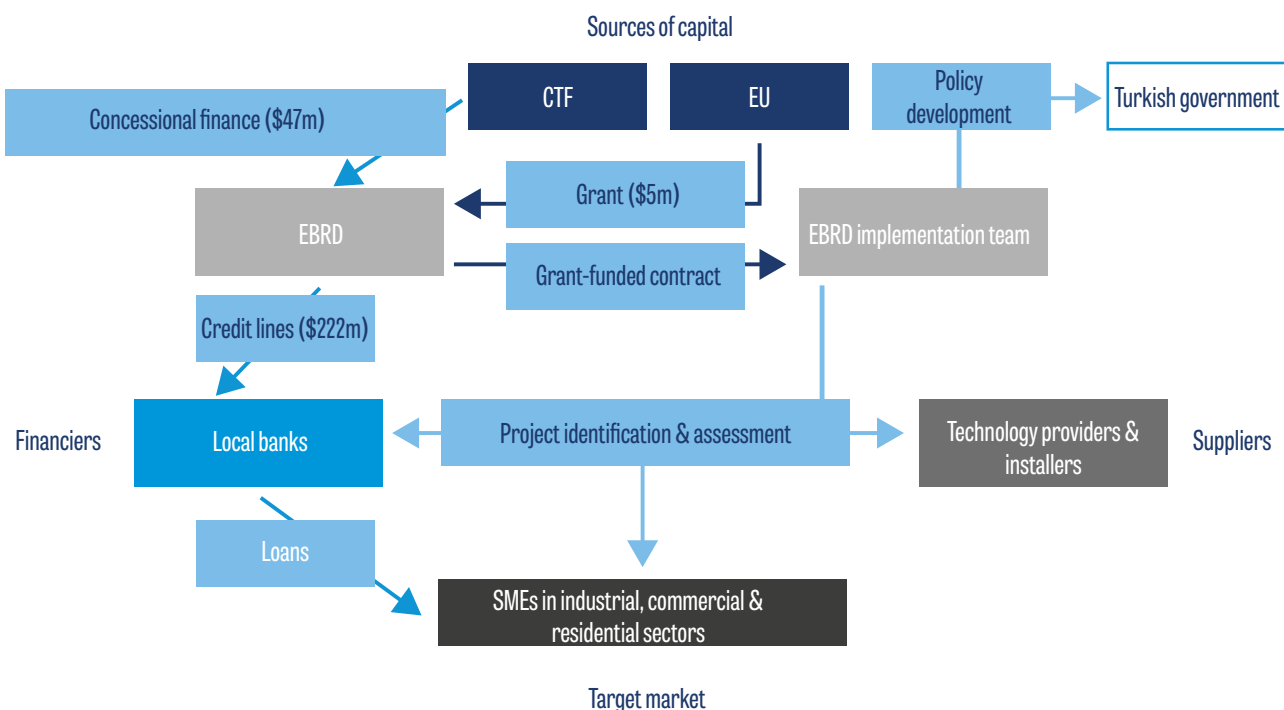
Sources of capital

CTF

EU

Policy development

Turkish government

Concessional finance ($47m)

Grant ($5m)

EBRD

EBRD implementation team

Grant-funded contract

Credit lines ($222m)

Financiers

Local banks

Project identification & assessment

Technology providers & installers

Suppliers

Loans

SMEs in industrial, commercial & residential sectors

Target market